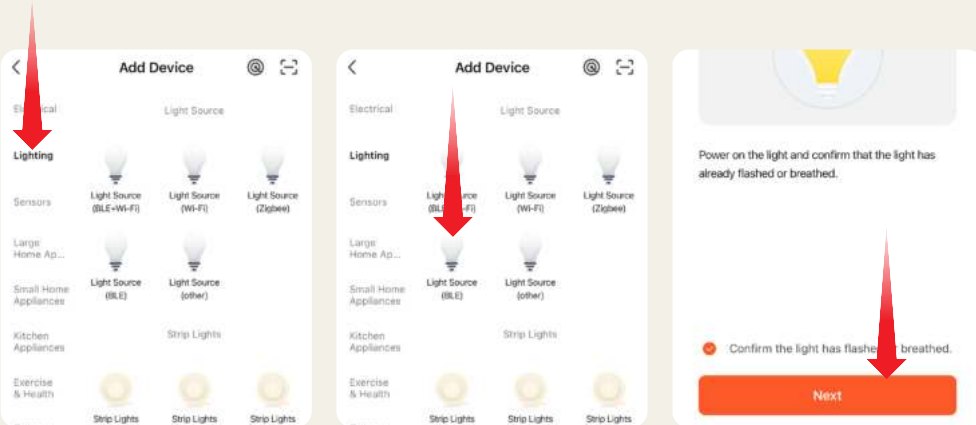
Add Device

Electrical
Lighting
Sensors
Large Home Ap...
Small Home Appliances
Kitchen Appliances
Exercise & Health

Light Source

Light Source (BLE+Wi-Fi)
Light Source (Wi-Fi)
Light Source (Zigbee)
Light Source (BLE)
Light Source (other)

Strip Lights

Strip Lights
Strip Lights
Strip Lights

Add Device

Electrical
Lighting
Sensors
Large Home Ap...
Small Home Appliances
Kitchen Appliances
Exercise & Health

Light Source

Light Source (BLE+Wi-Fi)
Light Source (Wi-Fi)
Light Source (Zigbee)
Light Source (BLE)
Light Source (other)

Strip Lights

Strip Lights
Strip Lights
Strip Lights

Power on the light and confirm that the light has already flashed or breathed.

Confirm the light has flashe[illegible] breathed.

Next